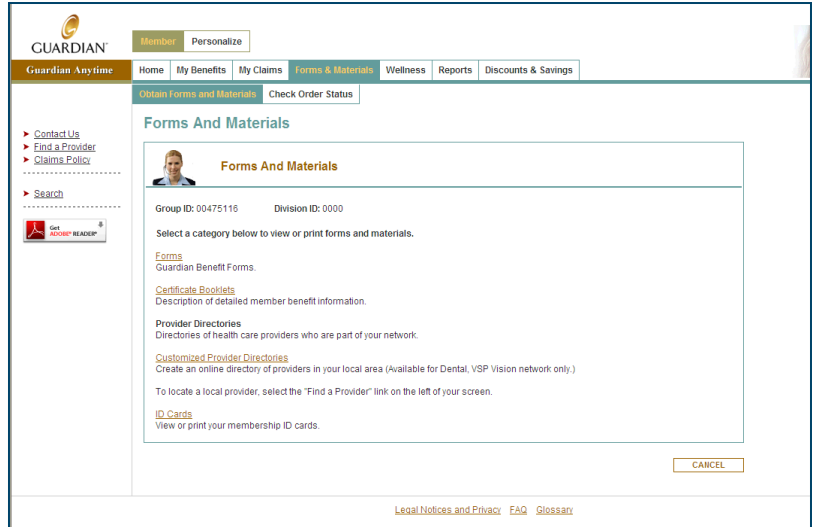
GUARDIAN

Member Personalize

Guardian Anytime

Home My Benefits My Claims Forms & Materials Wellness Reports Discounts & Savings

Obtain Forms and Materials Check Order Status

Contact Us
Find a Provider
Claims Policy

Search

Get ADOBE® READER®

Forms And Materials

Forms And Materials

Group ID: 00475116 Division ID: 0000

Select a category below to view or print forms and materials.

Forms
Guardian Benefit Forms.

Certificate Booklets
Description of detailed member benefit information.

Provider Directories
Directories of health care providers who are part of your network.

Customized Provider Directories
Create an online directory of providers in your local area (Available for Dental, VSP Vision network only.)

To locate a local provider, select the "Find a Provider" link on the left of your screen.

ID Cards
View or print your membership ID cards.

CANCEL

Legal Notices and Privacy FAQ Glossary